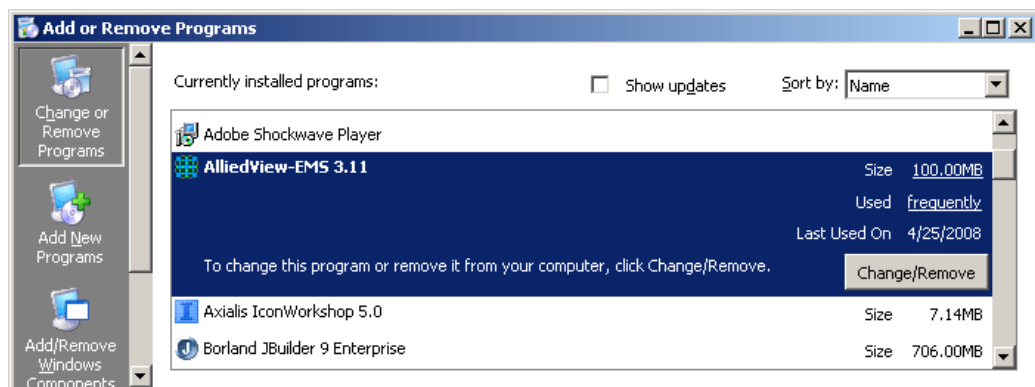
Add or Remove Programs

Change or Remove Programs

Add New Programs

Add/Remove Windows Components

Currently installed programs:

Show updates

Sort by: Name

Adobe Shockwave Player

AlliedView-EMS 3.11

Size 100.00MB

Used frequently

Last Used On 4/25/2008

To change this program or remove it from your computer, click Change/Remove.

Change/Remove

Axialis IconWorkshop 5.0

Size 7.14MB

Borland JBuilder 9 Enterprise

Size 706.00MB